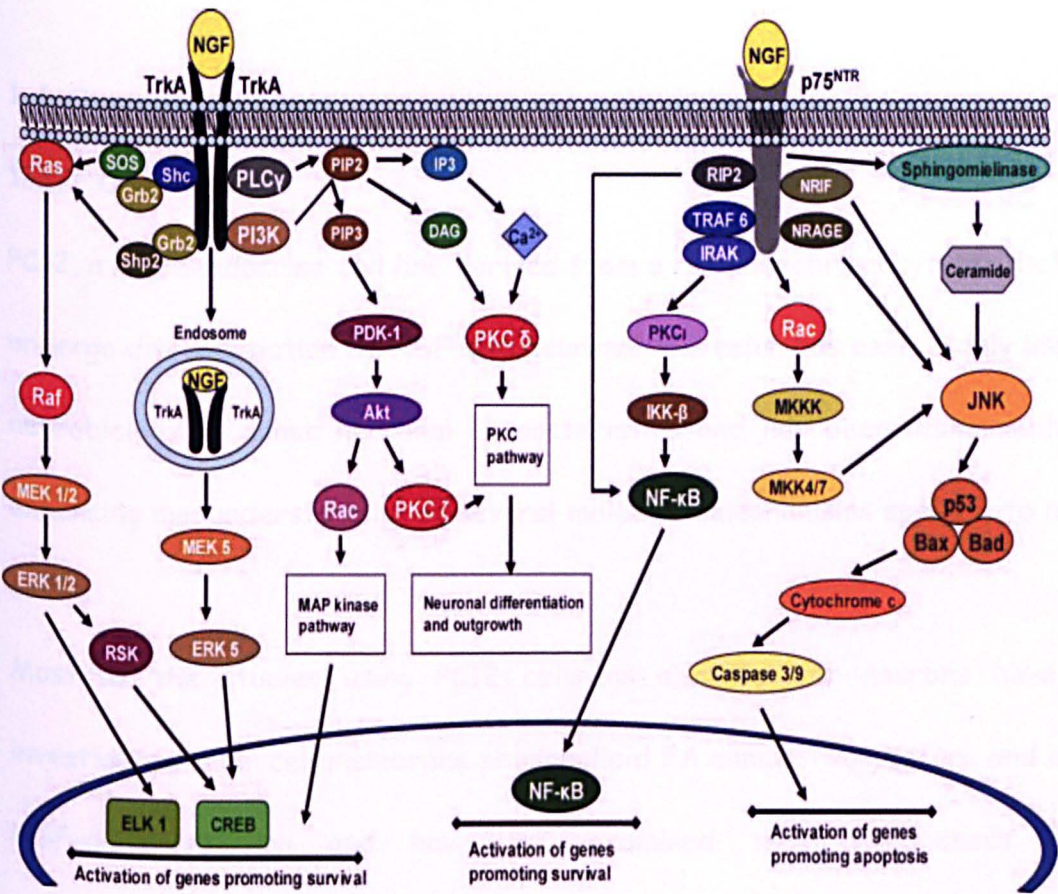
NGF
TrkA
TrkA
Ras
SOS
Shc
Grb2
PLCγ
PIP2
IP3
Shp2
Grb2
PI3K
PIP3
DAG
$Ca^{2+}$
Endosome
NGF
TrkA
TrkA
PDK-1
PKC δ
Akt
PKC pathway
Raf
MEK 1/2
ERK 1/2
MEK 5
Rac
PKC ζ
MAP kinase pathway
Neuronal differentiation and outgrowth
RSK
ERK 5
ELK 1
CREB
Activation of genes promoting survival

NGF
$p75^{NTR}$
RIP2
NRIF
Sphingomielinase
TRAF 6
IRAK
NRAGE
Ceramide
PKCι
Rac
IKK-β
MKKK
JNK
NF-κB
MKK4/7
p53
Bax
Bad
Cytochrome c
Caspase 3/9
NF-κB
Activation of genes promoting survival
Activation of genes promoting apoptosis